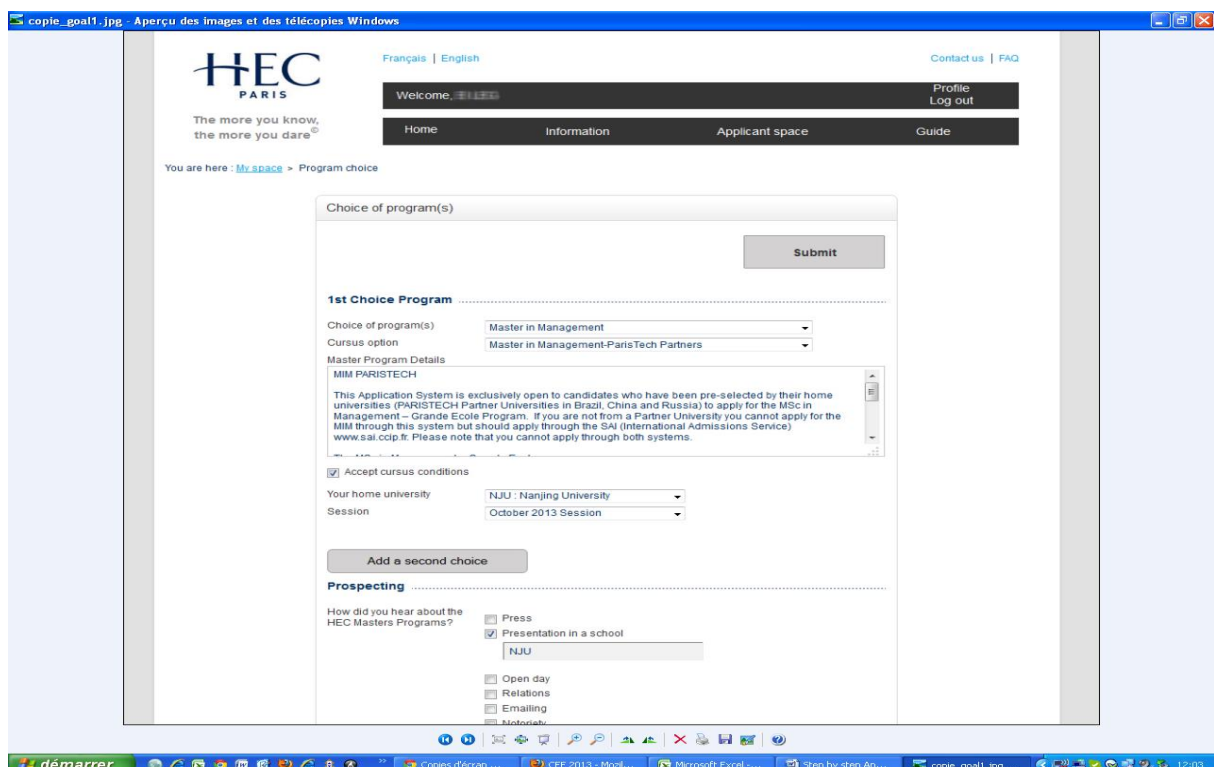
copie_goal1.jpg - Aperçu des images et des télécopies Windows

HEC PARIS

The more you know, the more you dare©

Français | English

Contact us | FAQ

Welcome, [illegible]

Profile
Log out

Home | Information | Applicant space | Guide

You are here : My space > Program choice

Choice of program(s)

Submit

1st Choice Program

Choice of program(s) | Master in Management
Cursus option | Master in Management-ParisTech Partners
Master Program Details

MIM PARISTECH

This Application System is exclusively open to candidates who have been pre-selected by their home universities (PARISTECH Partner Universities in Brazil, China and Russia) to apply for the MSc in Management – Grande Ecole Program. If you are not from a Partner University you cannot apply for the MIM through this system but should apply through the SAI (International Admissions Service) www.sai.ccip.fr. Please note that you cannot apply through both systems.

Accept cursus conditions

Your home university | NJU : Nanjing University
Session | October 2013 Session

Add a second choice

Prospecting

How did you hear about the HEC Masters Programs?

Press
Presentation in a school
NJU
Open day
Relations
Emailing
Notoriety

démarrer | Copies d'écran ... | CEF 2013 - Mozil... | Microsoft Excel - ... | Step by step Ap... | copie_goal1.jpg ... | 12:03